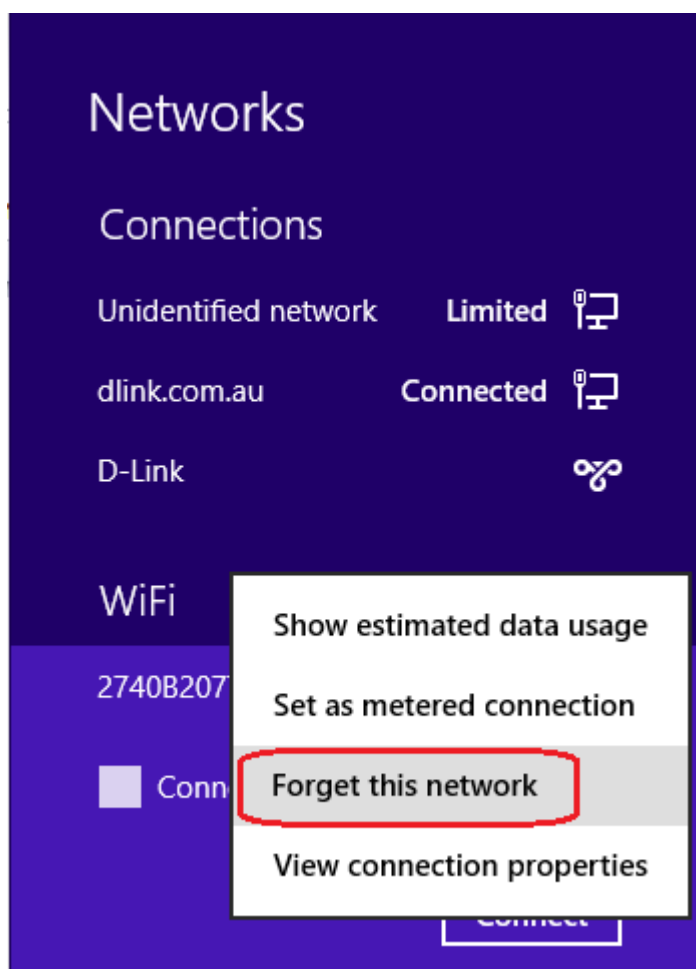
Networks

Connections

Unidentified network Limited

dlink.com.au Connected

D-Link

WiFi

2740B207

Conn

Show estimated data usage

Set as metered connection

Forget this network

View connection properties

Connect